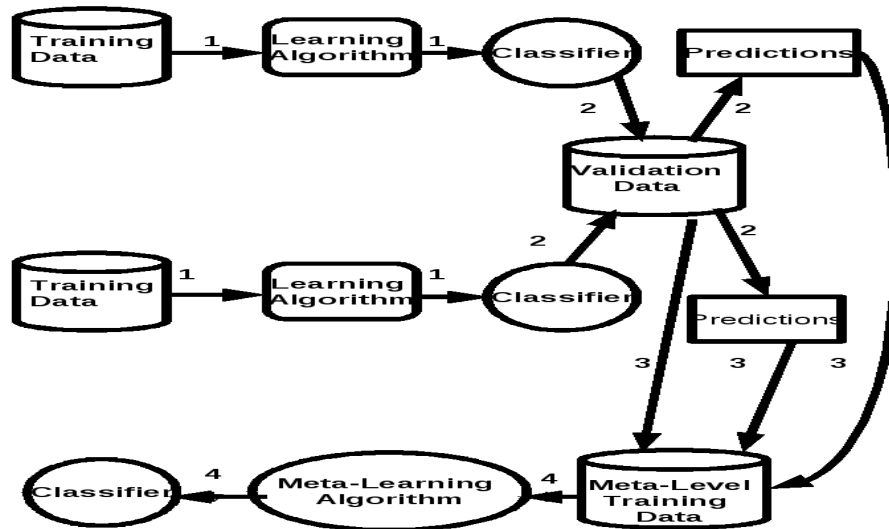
Training Data

1

Learning Algorithm

1

Classifier

Predictions

2

2

Validation Data

2

2

Training Data

1

Learning Algorithm

1

Classifier

Predictions

3

3

3

Classifier

4

Meta-Learning Algorithm

4

Meta-Level Training Data